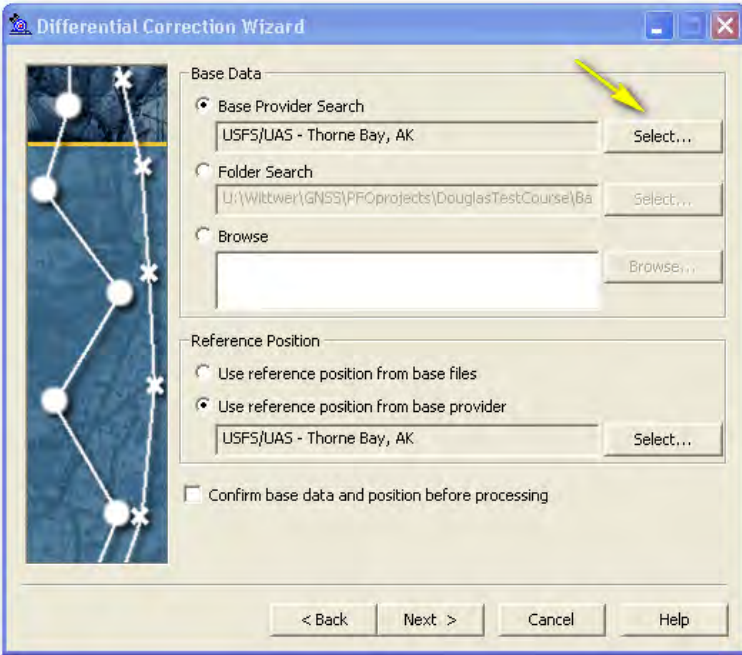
Differential Correction Wizard

Base Data

Base Provider Search

USFS/UAS - Thorne Bay, AK

Select...

Folder Search

U:\Wittwer\GNSS\PFOprojects\DouglasTestCourse\Ba

Select...

Browse

Browse...

Reference Position

Use reference position from base files

Use reference position from base provider

USFS/UAS - Thorne Bay, AK

Select...

Confirm base data and position before processing

< Back

Next >

Cancel

Help